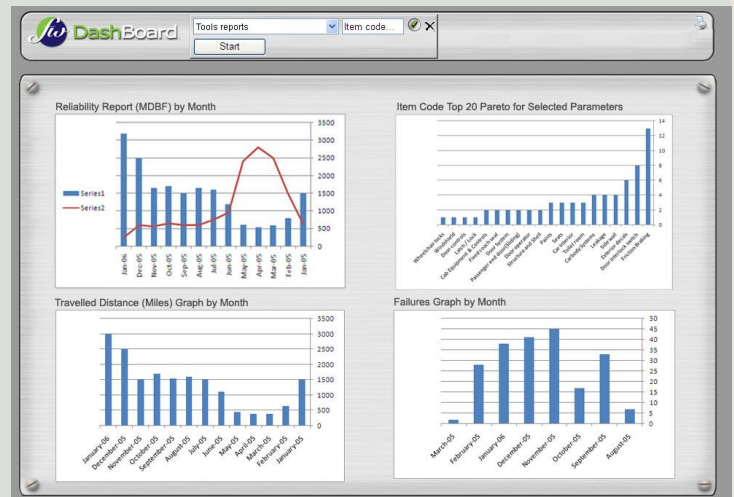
jw DashBoard

Tools reports
Item code...
Start

Reliability Report (MDBF) by Month

3500
3000
2500
2000
1500
1000
500
0

Series1
Series2

Jan-06
Dec-05
Nov-05
Oct-05
Sep-05
Aug-05
Jul-05
Jun-05
May-05
Apr-05
Mar-05
Feb-05
Jan-05

Item Code Top 20 Pareto for Selected Parameters

14
12
10
8
6
4
2
0

Wheelchair locks
Windshield
Door controls
Latch / Lock
Cab Equipment & Controls
Front coach end
Door System
Passenger and door(Sliding)
Door operator
Structure and Shell
Paint
Seats
Car Interior
Toilet system
Carbody Systems
Linkage
Side wall
Exterior door Panels
Door interlock switch
Friction Braking

Travelled Distance (Miles) Graph by Month

3500
3000
2500
2000
1500
1000
500
0

January-06
December-05
November-05
October-05
September-05
August-05
July-05
June-05
May-05
April-05
March-05
February-05
January-05

Failures Graph by Month

50
45
40
35
30
25
20
15
10
5
0

March-05
February-05
January-06
December-05
November-05
October-05
September-05
August-05